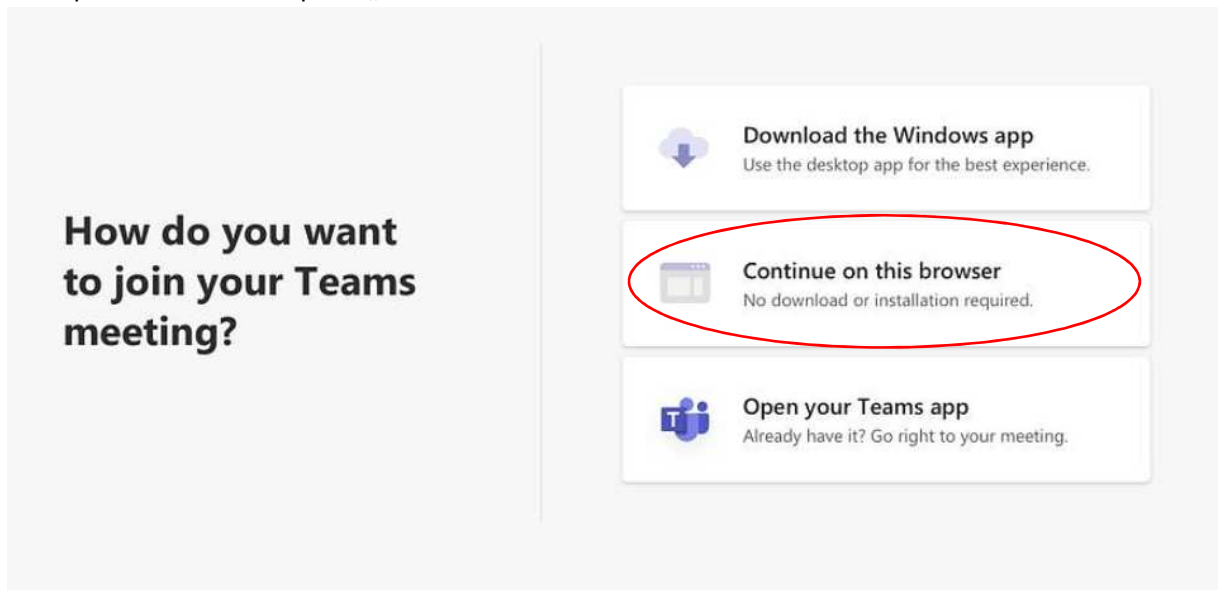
How do you want to join your Teams meeting?

Download the Windows app
Use the desktop app for the best experience.

Continue on this browser
No download or installation required.

Open your Teams app
Already have it? Go right to your meeting.